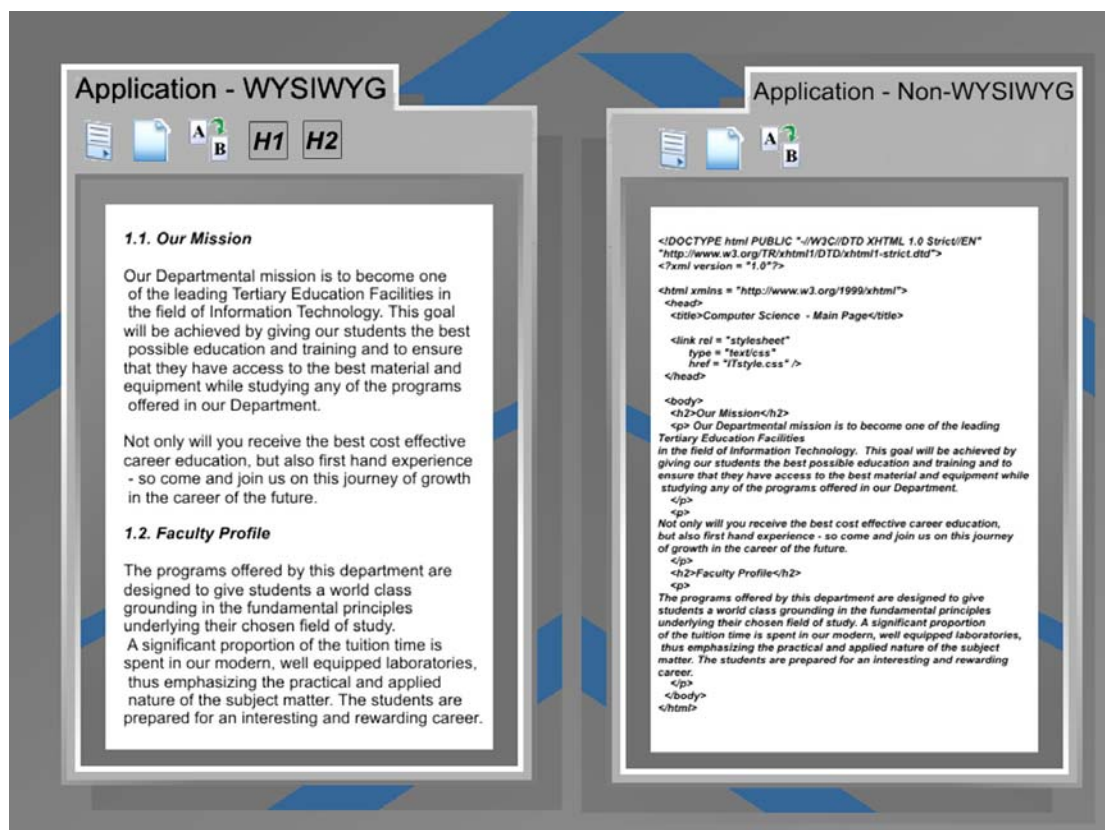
Application - WYSIWYG

A B H1 H2

1.1. Our Mission

Our Departmental mission is to become one of the leading Tertiary Education Facilities in the field of Information Technology. This goal will be achieved by giving our students the best possible education and training and to ensure that they have access to the best material and equipment while studying any of the programs offered in our Department.

Not only will you receive the best cost effective career education, but also first hand experience - so come and join us on this journey of growth in the career of the future.

1.2. Faculty Profile

The programs offered by this department are designed to give students a world class grounding in the fundamental principles underlying their chosen field of study. A significant proportion of the tuition time is spent in our modern, well equipped laboratories, thus emphasizing the practical and applied nature of the subject matter. The students are prepared for an interesting and rewarding career.

Application - Non-WYSIWYG

A B

<!DOCTYPE html PUBLIC "-//W3C//DTD XHTML 1.0 Strict//EN" "http://www.w3.org/TR/xhtml1/DTD/xhtml1-strict.dtd">
<?xml version = "1.0"?>

<html xmlns = "http://www.w3.org/1999/xhtml">
<head>
<title>Computer Science - Main Page</title>

<link rel = "stylesheet"
type = "text/css"
href = "ITstyle.css" />
</head>

<body>
<h2>Our Mission</h2>
<p> Our Departmental mission is to become one of the leading Tertiary Education Facilities
in the field of Information Technology. This goal will be achieved by giving our students the best possible education and training and to ensure that they have access to the best material and equipment while studying any of the programs offered in our Department.
</p>
<p>
Not only will you receive the best cost effective career education, but also first hand experience - so come and join us on this journey of growth in the career of the future.
</p>
<h2>Faculty Profile</h2>
<p>
The programs offered by this department are designed to give students a world class grounding in the fundamental principles underlying their chosen field of study. A significant proportion of the tuition time is spent in our modern, well equipped laboratories, thus emphasizing the practical and applied nature of the subject matter. The students are prepared for an interesting and rewarding career.
</p>
</body>
</html>